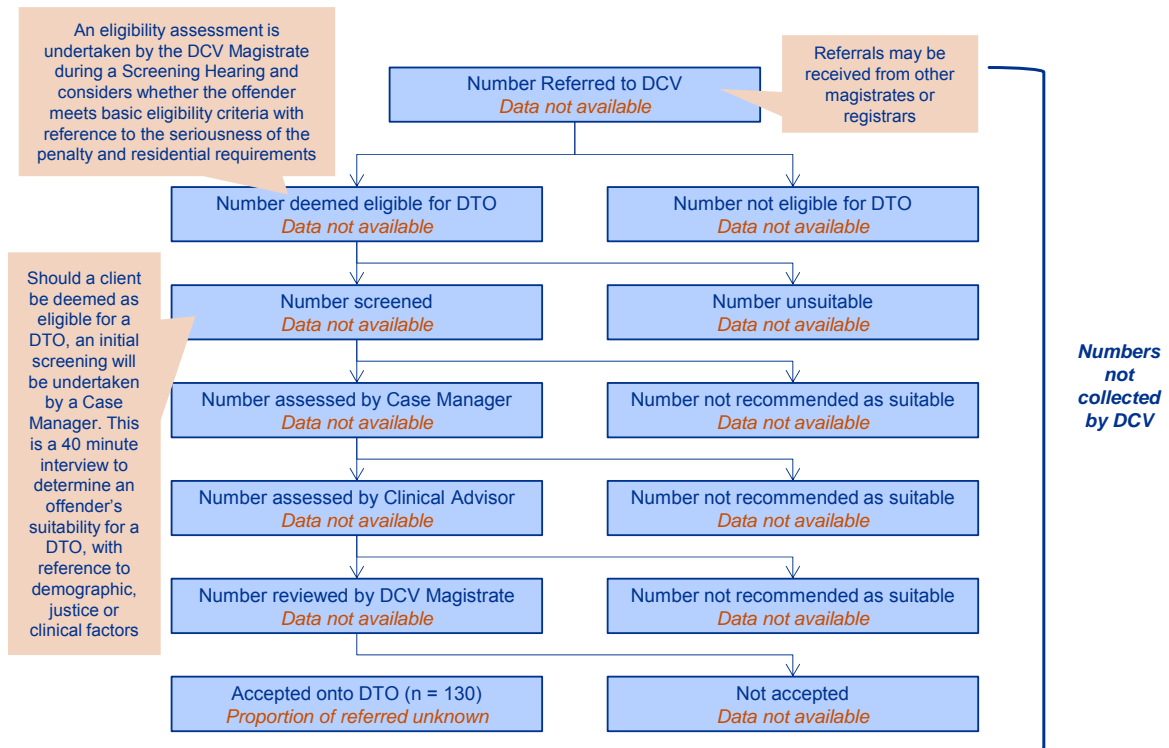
An eligibility assessment is undertaken by the DCV Magistrate during a Screening Hearing and considers whether the offender meets basic eligibility criteria with reference to the seriousness of the penalty and residential requirements

Number Referred to DCV
Data not available

Referrals may be received from other magistrates or registrars

Number deemed eligible for DTO
Data not available

Number not eligible for DTO
Data not available

Should a client be deemed as eligible for a DTO, an initial screening will be undertaken by a Case Manager. This is a 40 minute interview to determine an offender's suitability for a DTO, with reference to demographic, justice or clinical factors

Number screened
Data not available

Number unsuitable
Data not available

Number assessed by Case Manager
Data not available

Number not recommended as suitable
Data not available

Number assessed by Clinical Advisor
Data not available

Number not recommended as suitable
Data not available

Number reviewed by DCV Magistrate
Data not available

Number not recommended as suitable
Data not available

Accepted onto DTO (n = 130)
Proportion of referred unknown

Not accepted
Data not available

Numbers not collected by DCV